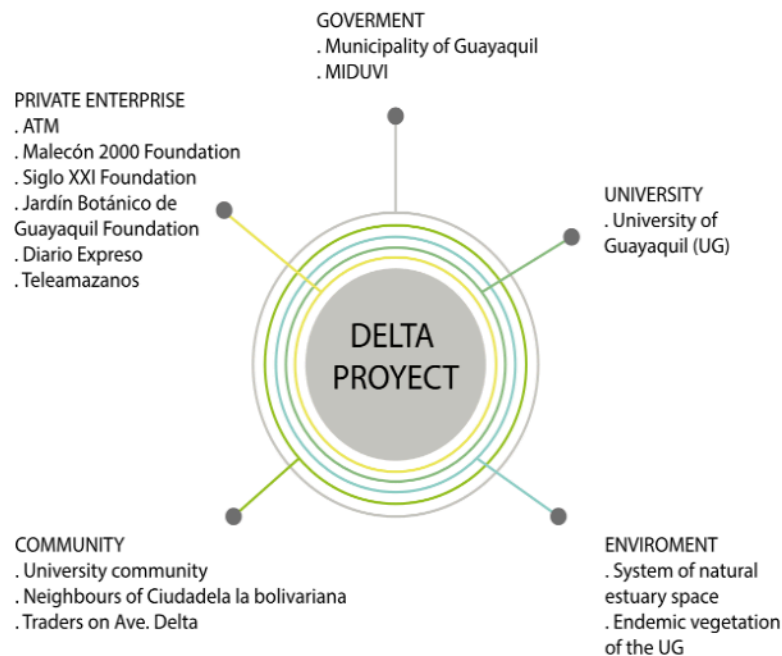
GOVERMENT
. Municipality of Guayaquil
. MIDUVI

PRIVATE ENTERPRISE
. ATM
. Malecón 2000 Foundation
. Siglo XXI Foundation
. Jardín Botánico de Guayaquil Foundation
. Diario Expreso
. Teleamazanos

UNIVERSITY
. University of Guayaquil (UG)

DELTA PROYECT

COMMUNITY
. University community
. Neighbours of Ciudadela la bolivariana
. Traders on Ave. Delta

ENVIROMENT
. System of natural estuary space
. Endemic vegetation of the UG